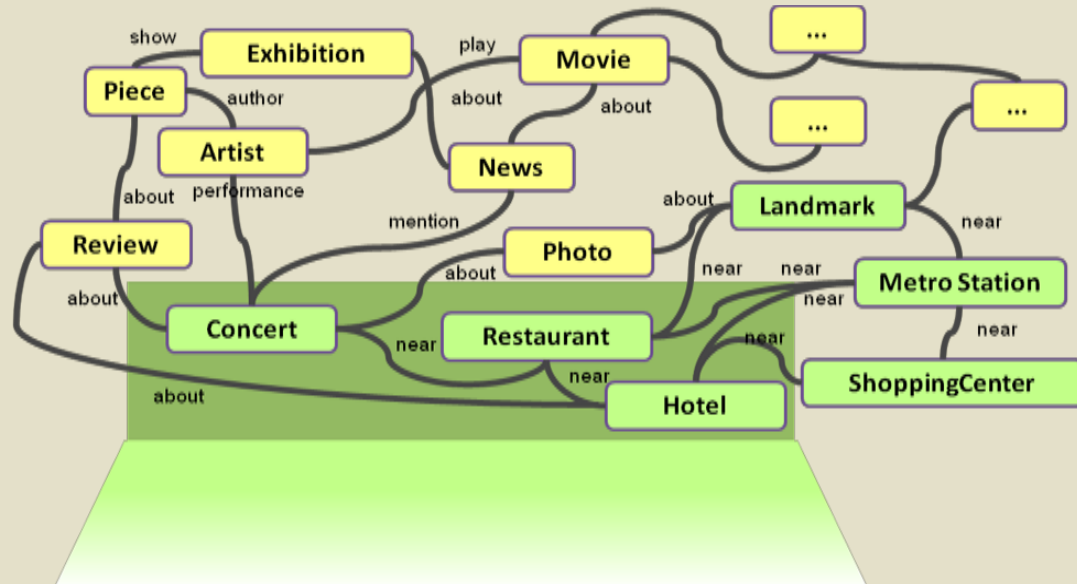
show
Exhibition
play
Movie
...
Piece
author
about
about
...
...
Artist
News
about
performance
about
Landmark
mention
near
Review
Photo
about
near
near
Metro Station
about
near
Concert
Restaurant
near
near
near
near
ShoppingCenter
about
Hotel